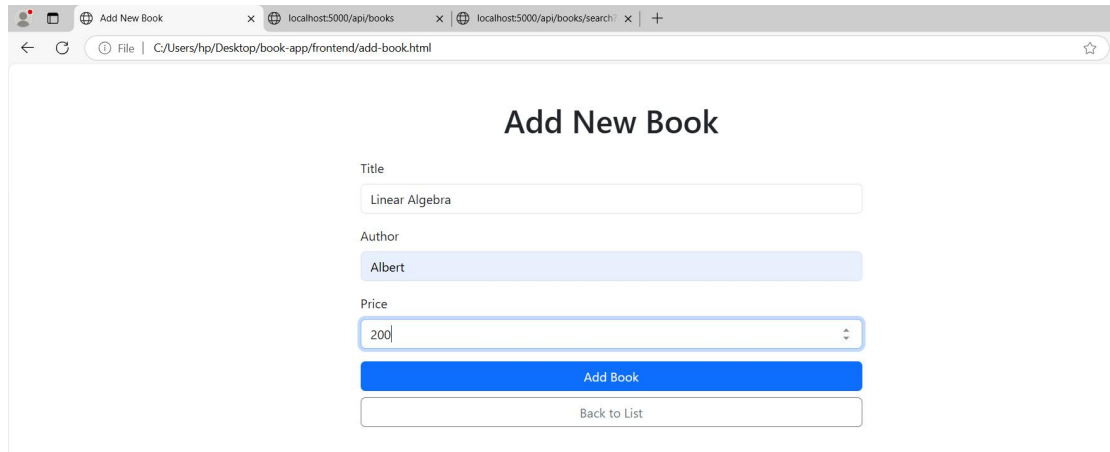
Add New Book × localhost:5000/api/books × localhost:5000/api/books/search? × +

File | C:/Users/hp/Desktop/book-app/frontend/add-book.html

Add New Book

Title

Linear Algebra

Author

Albert

Price

200

Add Book

Back to List